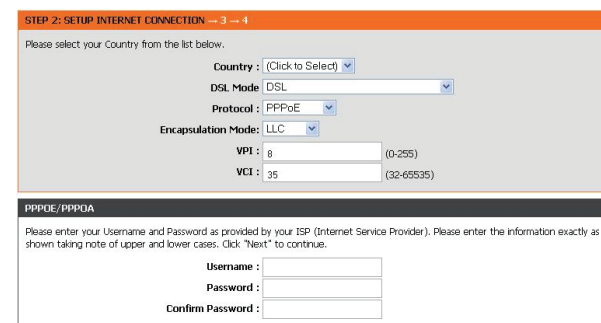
STEP 2: SETUP INTERNET CONNECTION → 3 → 4

Please select your Country from the list below.

Country : (Click to Select)

DSL Mode DSL

Protocol : PPPoE

Encapsulation Mode: LLC

VPI : 8 (0-255)

VCI : 35 (32-65535)

PPPOE/PPPOA

Please enter your Username and Password as provided by your ISP (Internet Service Provider). Please enter the information exactly as shown taking note of upper and lower cases. Click "Next" to continue.

Username :

Password :

Confirm Password :